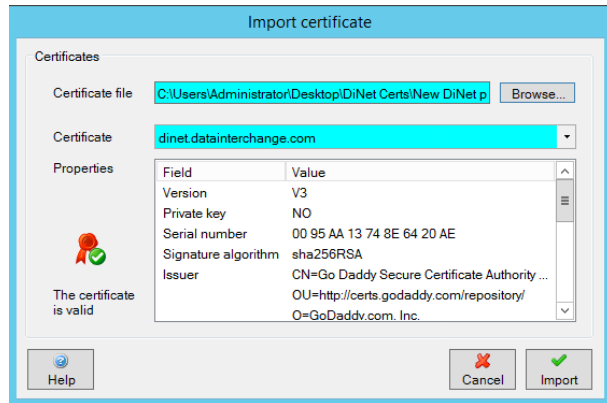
Import certificate

Certificates

Certificate file C:\Users\Administrator\Desktop\DiNet Certs\New DiNet p Browse...

Certificate dinet.datainterchange.com

Properties

| Field | Value |
|---|---|
| Version | V3 |
| Private key | NO |
| Serial number | 00 95 AA 13 74 8E 64 20 AE |
| Signature algorithm | sha256RSA |
| Issuer | CN=Go Daddy Secure Certificate Authority ... |
| | OU=http://certs.godaddy.com/repository/ |
| | O=GoDaddy.com, Inc. |

The certificate is valid

Help

Cancel

Import